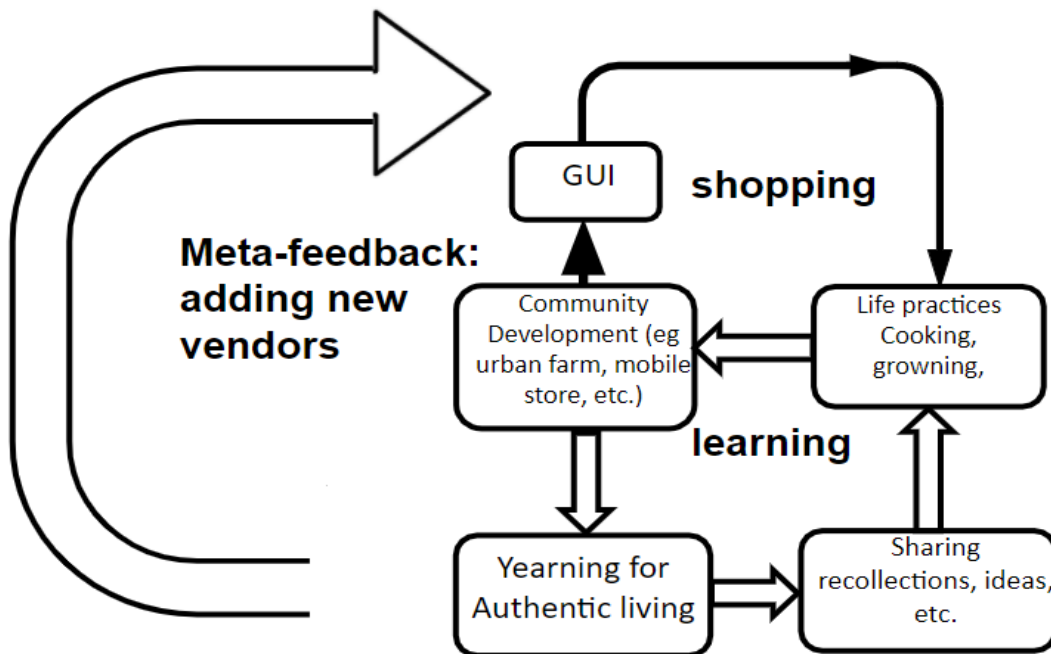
GUI

shopping

Meta-feedback: adding new vendors

Community Development (eg urban farm, mobile store, etc.)

Life practices Cooking, growning,

learning

Yearning for Authentic living

Sharing recollections, ideas, etc.